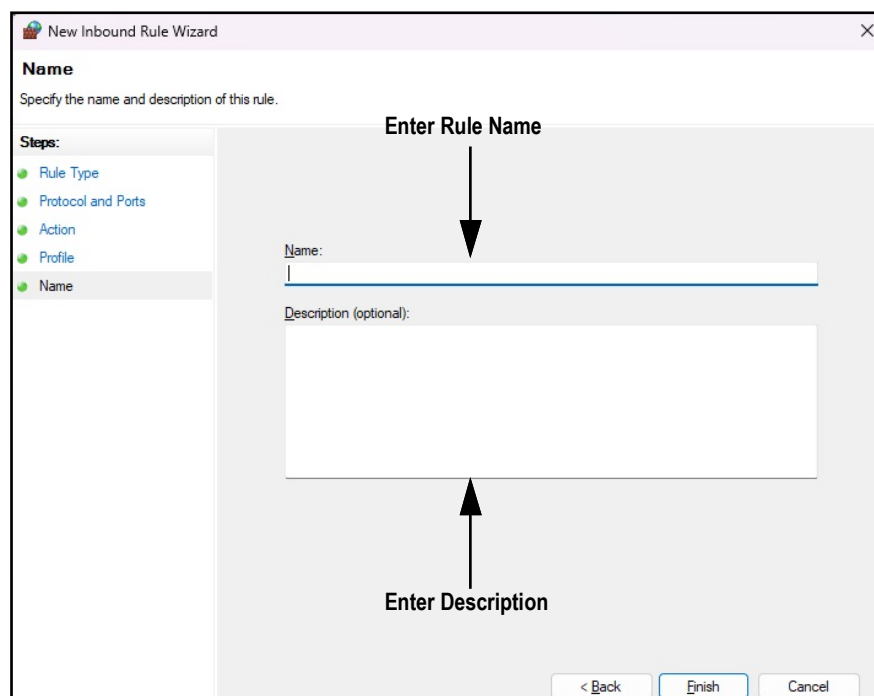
New Inbound Rule Wizard

Name

Specify the name and description of this rule.

Steps:

Rule Type

Protocol and Ports

Action

Profile

Name

Enter Rule Name

Name:

Description (optional):

Enter Description

< Back

Finish

Cancel